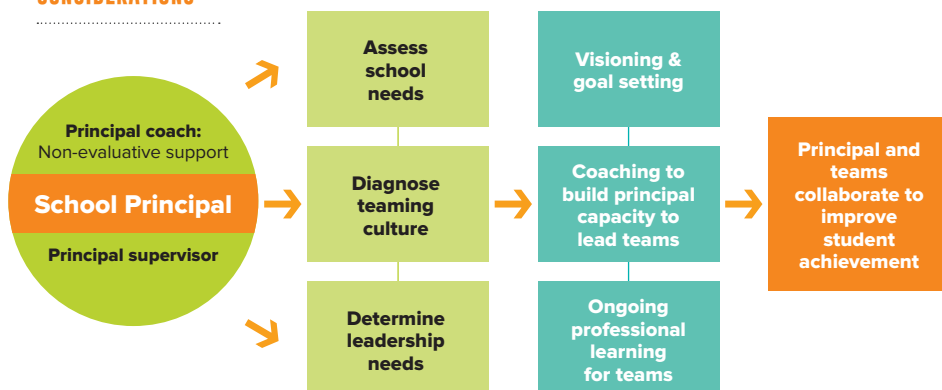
CONSIDERATIONS

Principal coach: Non-evaluative support

School Principal

Principal supervisor

Assess school needs

Diagnose teaming culture

Determine leadership needs

Visioning & goal setting

Coaching to build principal capacity to lead teams

Ongoing professional learning for teams

Principal and teams collaborate to improve student achievement